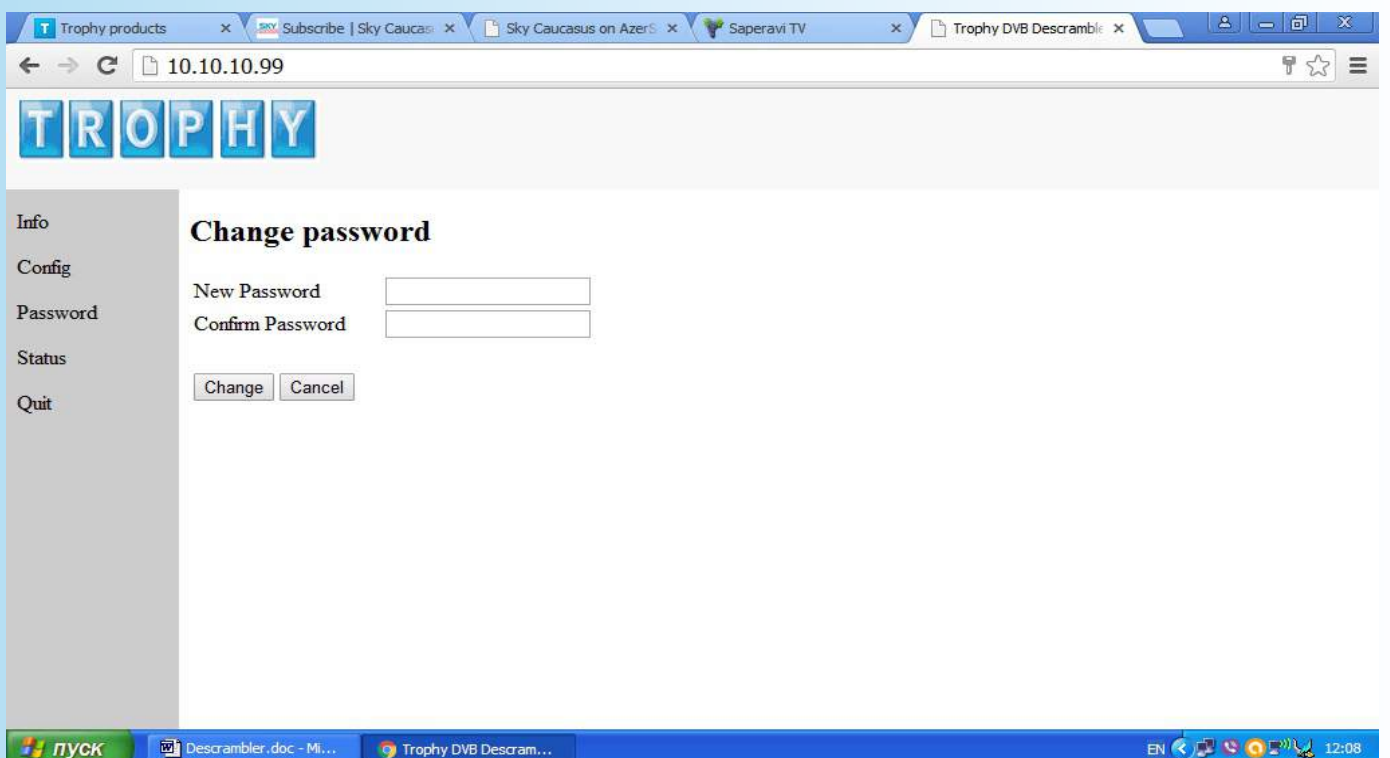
Trophy products ×
Subscribe | Sky Caucas ×
Sky Caucasus on AzerS ×
Saperavi TV ×
Trophy DVB Descramble ×

10.10.10.99

TROPHY

Info
Config
Password
Status
Quit

## Change password

New Password
Confirm Password

Change Cancel

пуск
Descrambler.doc - Mi...
Trophy DVB Descram...
EN 12:08